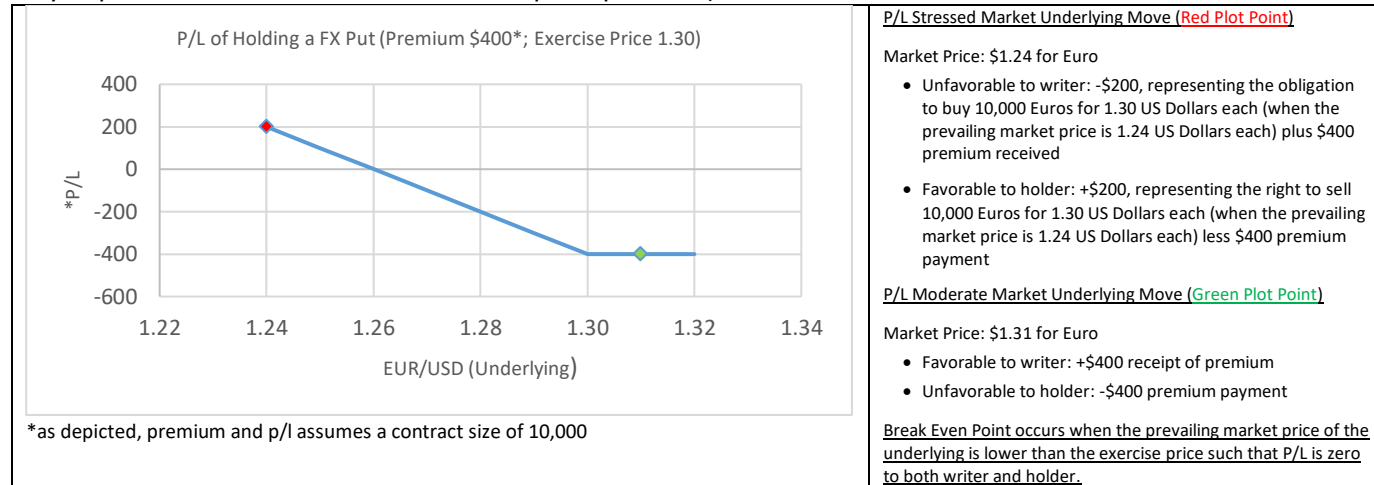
P/L of Holding a FX Put (Premium \$400*; Exercise Price 1.30)

400
200
0
-200
-400
-600

*P/L

1.22 1.24 1.26 1.28 1.30 1.32 1.34

EUR/USD (Underlying)

*as depicted, premium and p/l assumes a contract size of 10,000

P/L Stressed Market Underlying Move (Red Plot Point)

Market Price: \$1.24 for Euro

- Unfavorable to writer: -\$200, representing the obligation to buy 10,000 Euros for 1.30 US Dollars each (when the prevailing market price is 1.24 US Dollars each) plus \$400 premium received
- Favorable to holder: +\$200, representing the right to sell 10,000 Euros for 1.30 US Dollars each (when the prevailing market price is 1.24 US Dollars each) less \$400 premium payment

P/L Moderate Market Underlying Move (Green Plot Point)

Market Price: \$1.31 for Euro

- Favorable to writer: +\$400 receipt of premium
- Unfavorable to holder: -\$400 premium payment

Break Even Point occurs when the prevailing market price of the underlying is lower than the exercise price such that P/L is zero to both writer and holder.